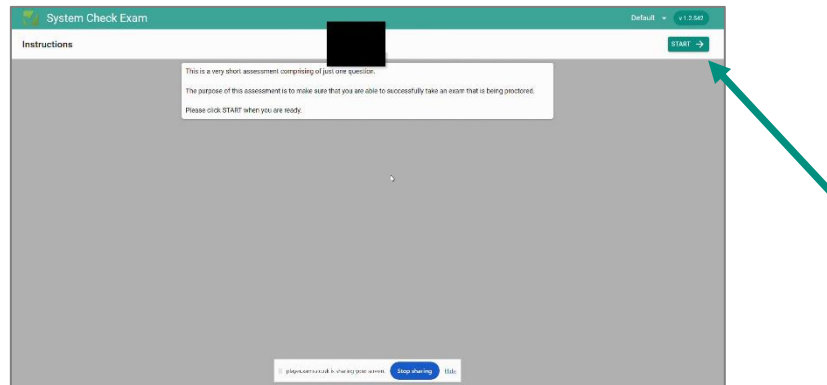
System Check Exam

Default ▾ v1.2.542

Instructions

START →

This is a very short assessment comprising of just one question.

The purpose of this assessment is to make sure that you are able to successfully take an exam that is being proctored.

Please click START when you are ready.

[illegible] is sharing your screen. Stop sharing Hide